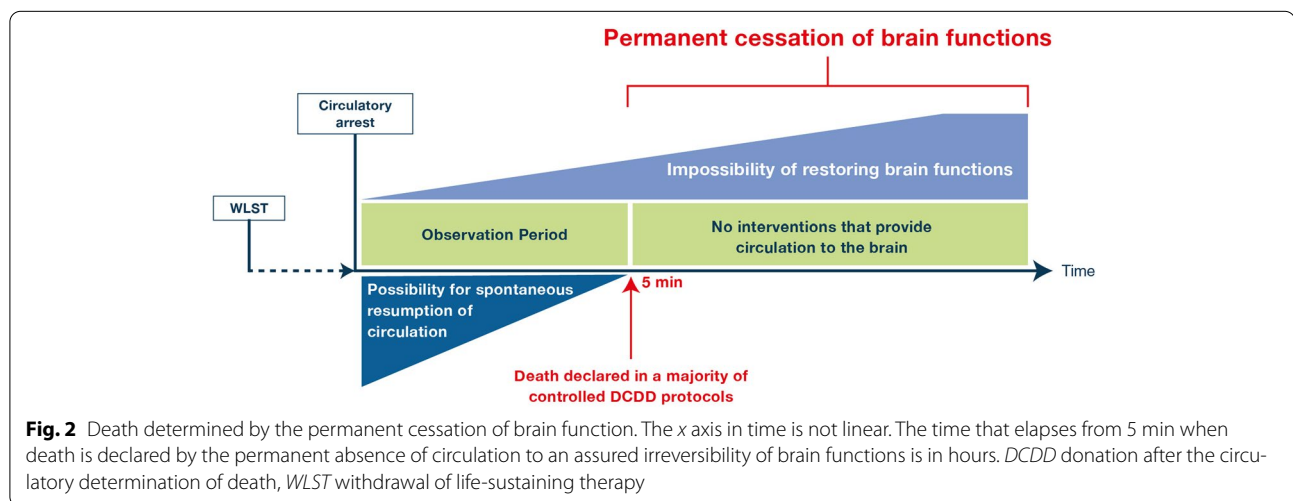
Permanent cessation of brain functions

Circulatory arrest

Impossibility of restoring brain functions

WLST

Observation Period

No interventions that provide circulation to the brain

Time

5 min

Possibility for spontaneous resumption of circulation

Death declared in a majority of controlled DCDD protocols

**Fig. 2** Death determined by the permanent cessation of brain function. The *x* axis in time is not linear. The time that elapses from 5 min when death is declared by the permanent absence of circulation to an assured irreversibility of brain functions is in hours. *DCDD* donation after the circulatory determination of death, *WLST* withdrawal of life-sustaining therapy